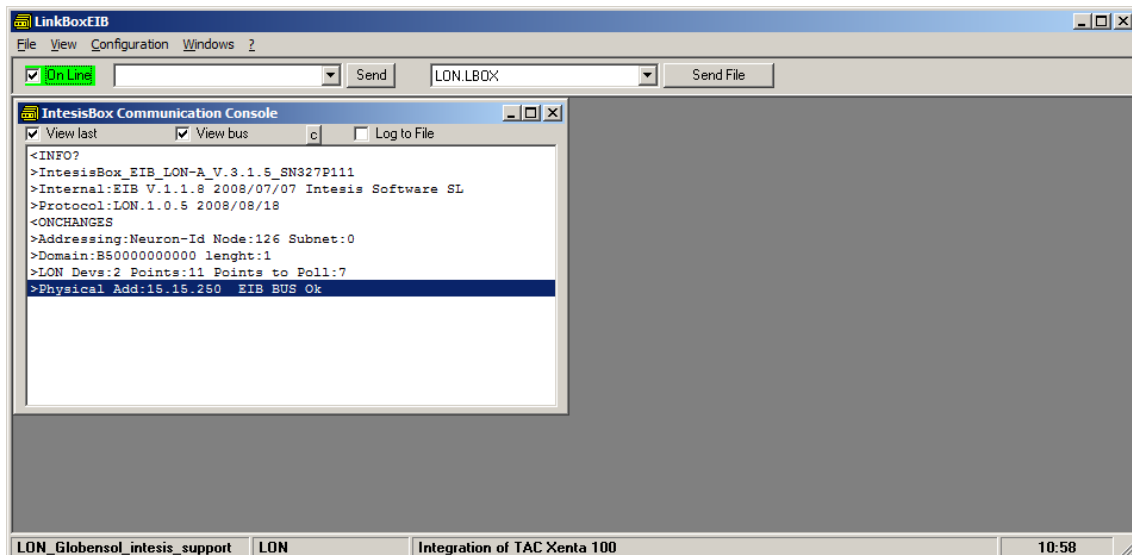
LinkBoxEIB

File View Configuration Windows ?

On Line Send LON.LBOX Send File

IntesisBox Communication Console

View last View bus c Log to File

<INFO?
>IntesisBox_EIB_LON-A_V.3.1.5_SN327P111
>Internal:EIB V.1.1.8 2008/07/07 Intesis Software SL
>Protocol:LON.1.0.5 2008/08/18
<ONCHANGES
>Addressing:Neuron-Id Node:126 Subnet:0
>Domain:B50000000000 lenght:1
>LON Devs:2 Points:11 Points to Poll:7
>Physical Add:15.15.250 EIB BUS Ok

LON_Globensol_intesis_support LON Integration of TAC Xenta 100 10:58